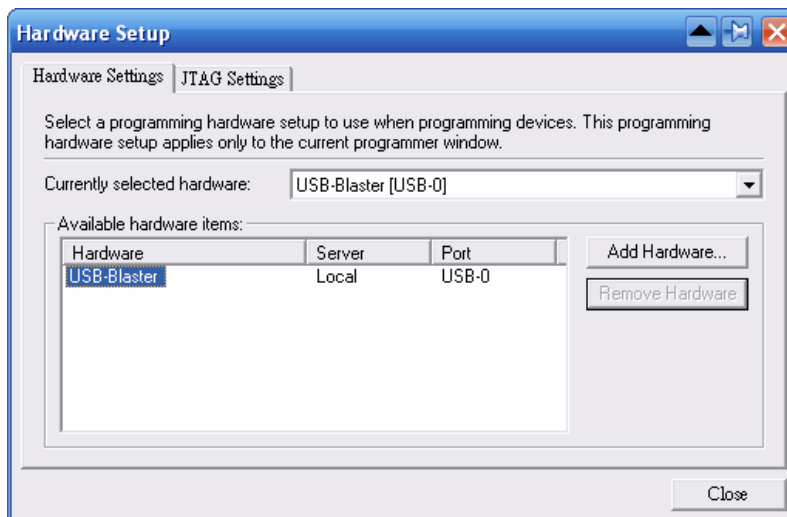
Hardware Setup

Hardware Settings | JTAG Settings

Select a programming hardware setup to use when programming devices. This programming hardware setup applies only to the current programmer window.

Currently selected hardware: USB-Blaster [USB-0]

Available hardware items:

| Hardware | Server | Port |
|---|---|---|
| USB-Blaster | Local | USB-0 |

Add Hardware...

Remove Hardware

Close